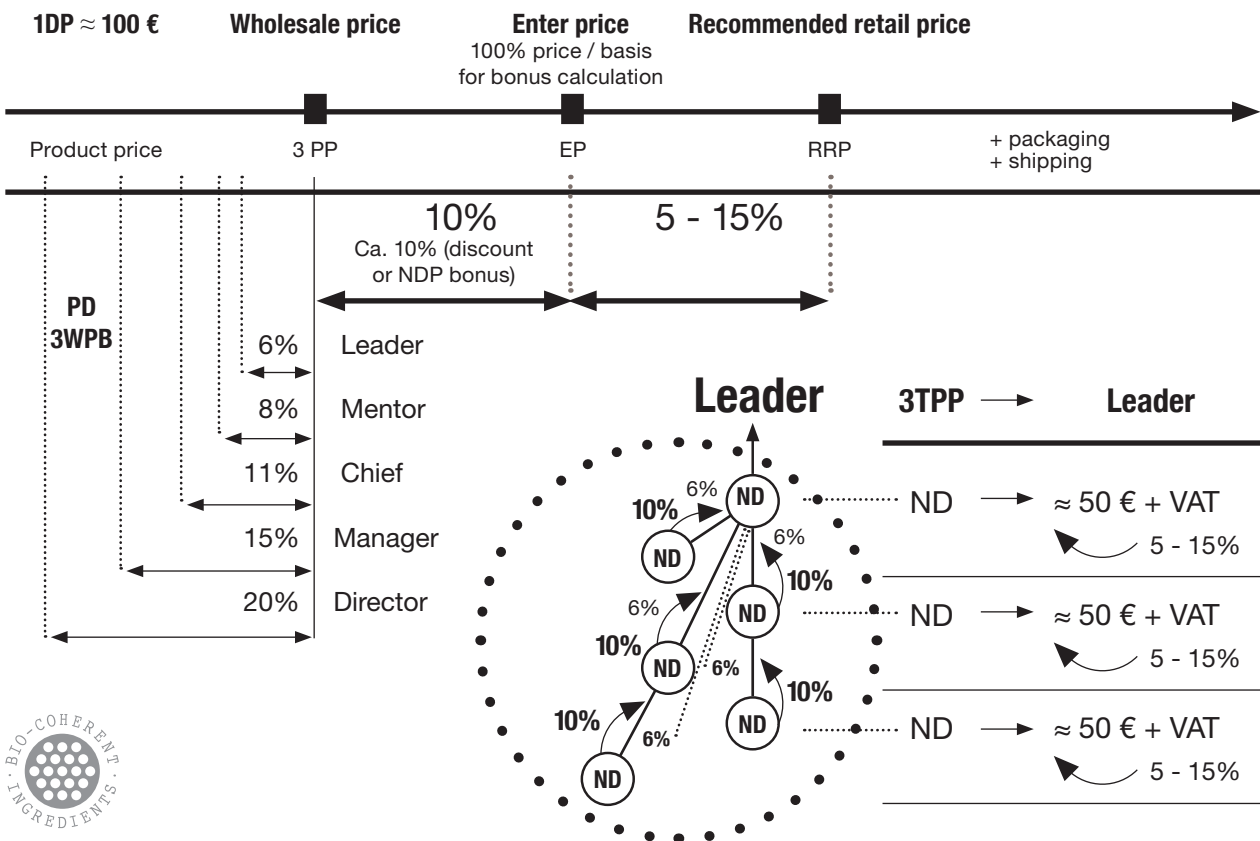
1DP $\approx$ 100 €

Wholesale price

Enter price
100% price / basis for bonus calculation

Recommended retail price

Product price

3 PP

EP

RRP

+ packaging
+ shipping

10%
Ca. 10% (discount or NDP bonus)

5 - 15%

PD
3WPB

6% Leader

8% Mentor

11% Chief

15% Manager

20% Director

Leader

ND

6%

10%

ND

6%

10%

ND

6%

10%

ND

6%

10%

ND

6%

10%

ND

6%

ND

3TPP → Leader

ND → $\approx$ 50 € + VAT
5 - 15%

ND → $\approx$ 50 € + VAT
5 - 15%

ND → $\approx$ 50 € + VAT
5 - 15%

BIO-COHERENT INGREDIENTS